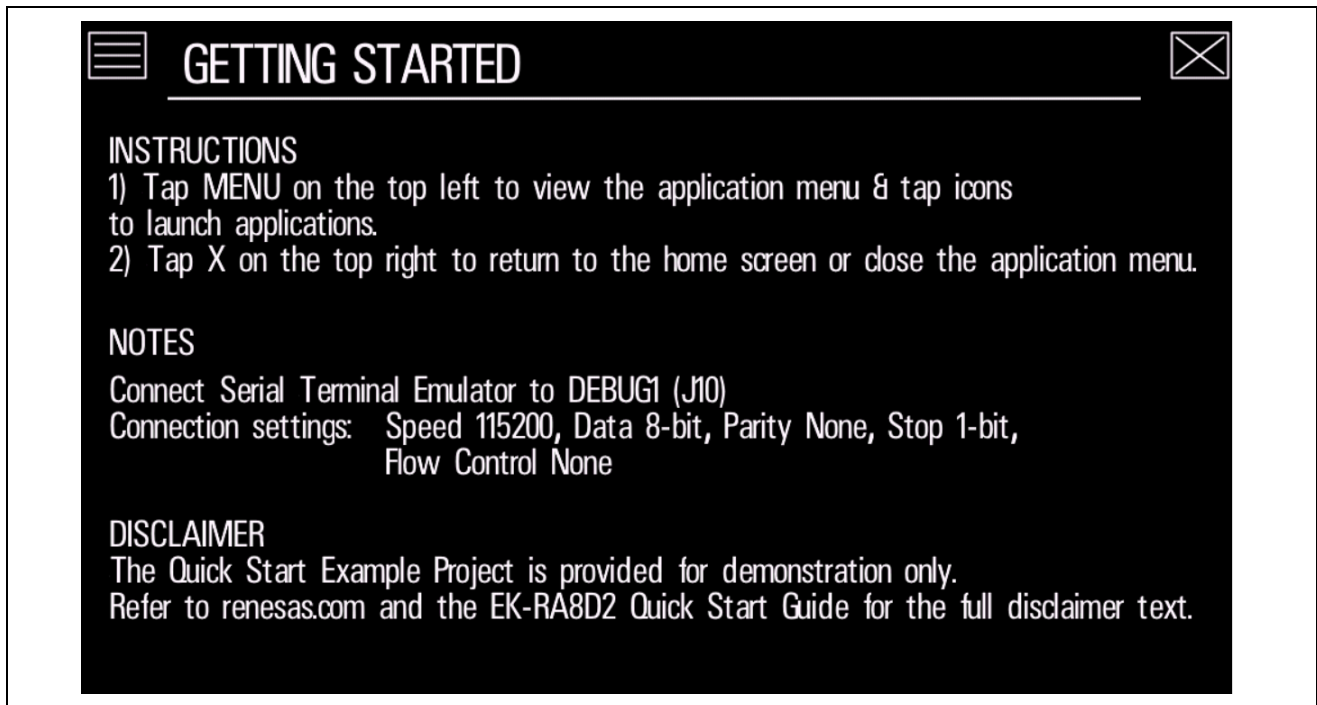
GETTING STARTED

INSTRUCTIONS
1) Tap MENU on the top left to view the application menu & tap icons to launch applications.
2) Tap X on the top right to return to the home screen or close the application menu.

NOTES
Connect Serial Terminal Emulator to DEBUG1 (J10)
Connection settings: Speed 115200, Data 8-bit, Parity None, Stop 1-bit, Flow Control None

DISCLAIMER
The Quick Start Example Project is provided for demonstration only.
Refer to renesas.com and the EK-RA8D2 Quick Start Guide for the full disclaimer text.